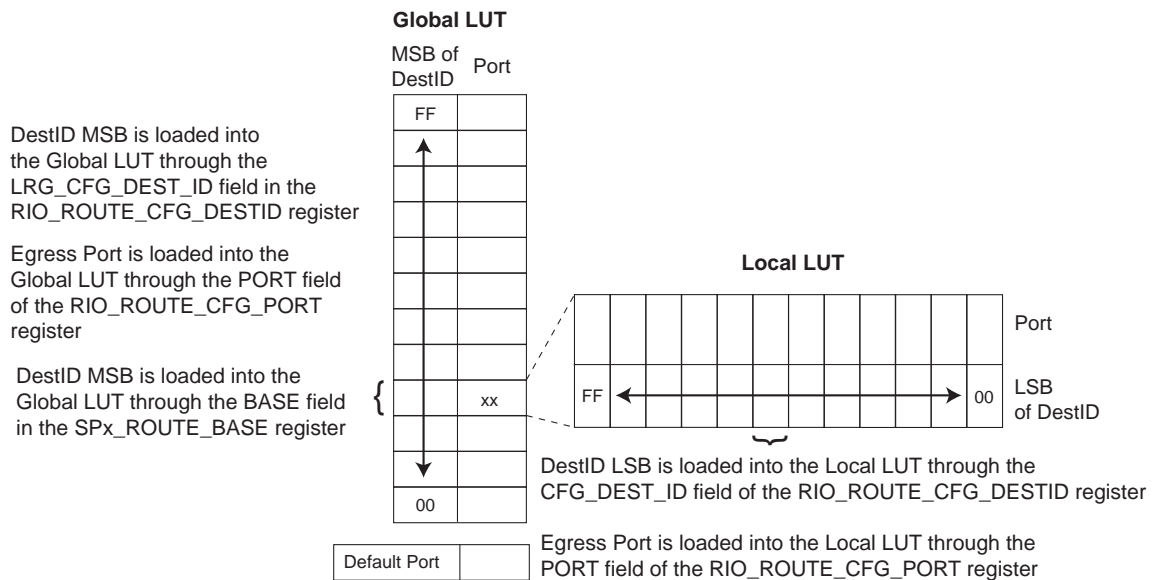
Global LUT

MSB of DestID

Port

FF

xx

00

Default Port

DestID MSB is loaded into the Global LUT through the LRG_CFG_DEST_ID field in the RIO_ROUTE_CFG_DESTID register

Egress Port is loaded into the Global LUT through the PORT field of the RIO_ROUTE_CFG_PORT register

DestID MSB is loaded into the Global LUT through the BASE field in the SPx_ROUTE_BASE register

Local LUT

Port

FF

00

LSB of DestID

DestID LSB is loaded into the Local LUT through the CFG_DEST_ID field of the RIO_ROUTE_CFG_DESTID register

Egress Port is loaded into the Local LUT through the PORT field of the RIO_ROUTE_CFG_PORT register